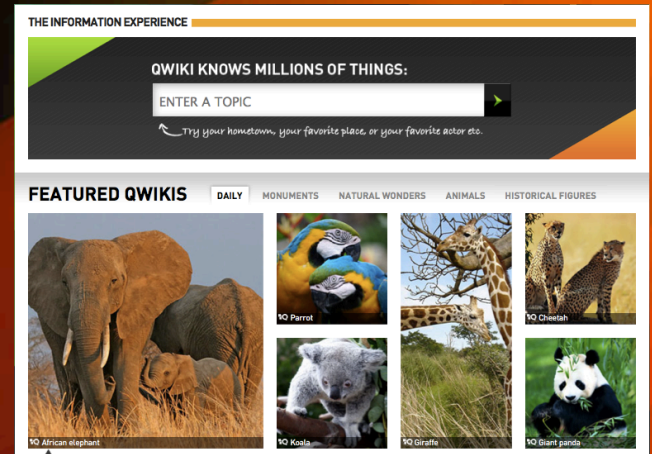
THE INFORMATION EXPERIENCE

QWIKI KNOWS MILLIONS OF THINGS:

ENTER A TOPIC

Try your hometown, your favorite place, or your favorite actor etc.

FEATURED QWIKIS

DAILY MONUMENTS NATURAL WONDERS ANIMALS HISTORICAL FIGURES

African elephant

Parrot

Koala

Giraffe

Cheetah

Giant panda